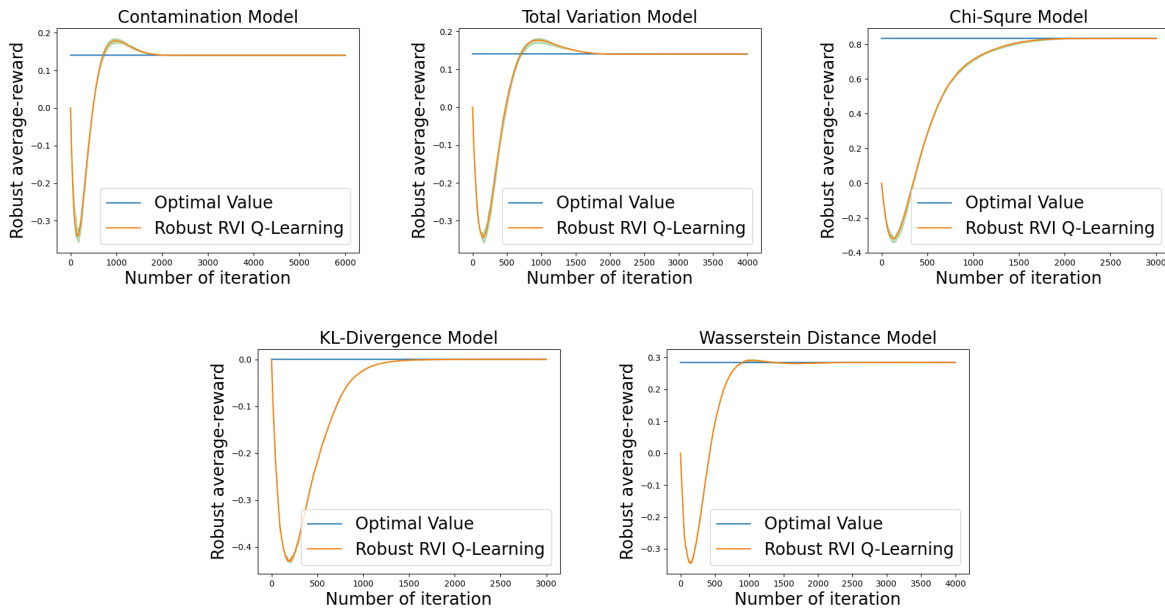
Contamination Model

Robust average-reward

0.2
0.1
0.0
−0.1
−0.2
−0.3

Optimal Value
Robust RVI Q-Learning

0 1000 2000 3000 4000 5000 6000

Number of iteration

Total Variation Model

Robust average-reward

0.2
0.1
0.0
−0.1
−0.2
−0.3

Optimal Value
Robust RVI Q-Learning

0 500 1000 1500 2000 2500 3000 3500 4000

Number of iteration

Chi-Squre Model

Robust average-reward

0.8
0.6
0.4
0.2
0.0
−0.2
−0.4

Optimal Value
Robust RVI Q-Learning

0 500 1000 1500 2000 2500 3000

Number of iteration

KL-Divergence Model

Robust average-reward

0.0
−0.1
−0.2
−0.3
−0.4

Optimal Value
Robust RVI Q-Learning

0 500 1000 1500 2000 2500 3000

Number of iteration

Wasserstein Distance Model

Robust average-reward

0.3
0.2
0.1
0.0
−0.1
−0.2
−0.3

Optimal Value
Robust RVI Q-Learning

0 500 1000 1500 2000 2500 3000 3500 4000

Number of iteration